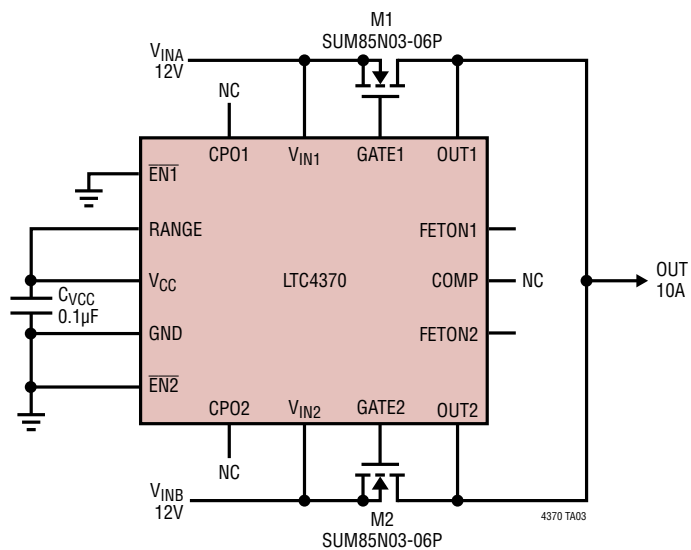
M1
SUM85N03-06P

$V_{INA}$
12V

NC

CPO1
$V_{IN1}$
GATE1
OUT1

$\overline{EN1}$

RANGE

FETON1

$V_{CC}$

LTC4370

COMP

NC

OUT
10A

$C_{VCC}$
0.1μF

GND

FETON2

$\overline{EN2}$

CPO2
$V_{IN2}$
GATE2
OUT2

NC

$V_{INB}$
12V

M2
SUM85N03-06P

4370 TA03